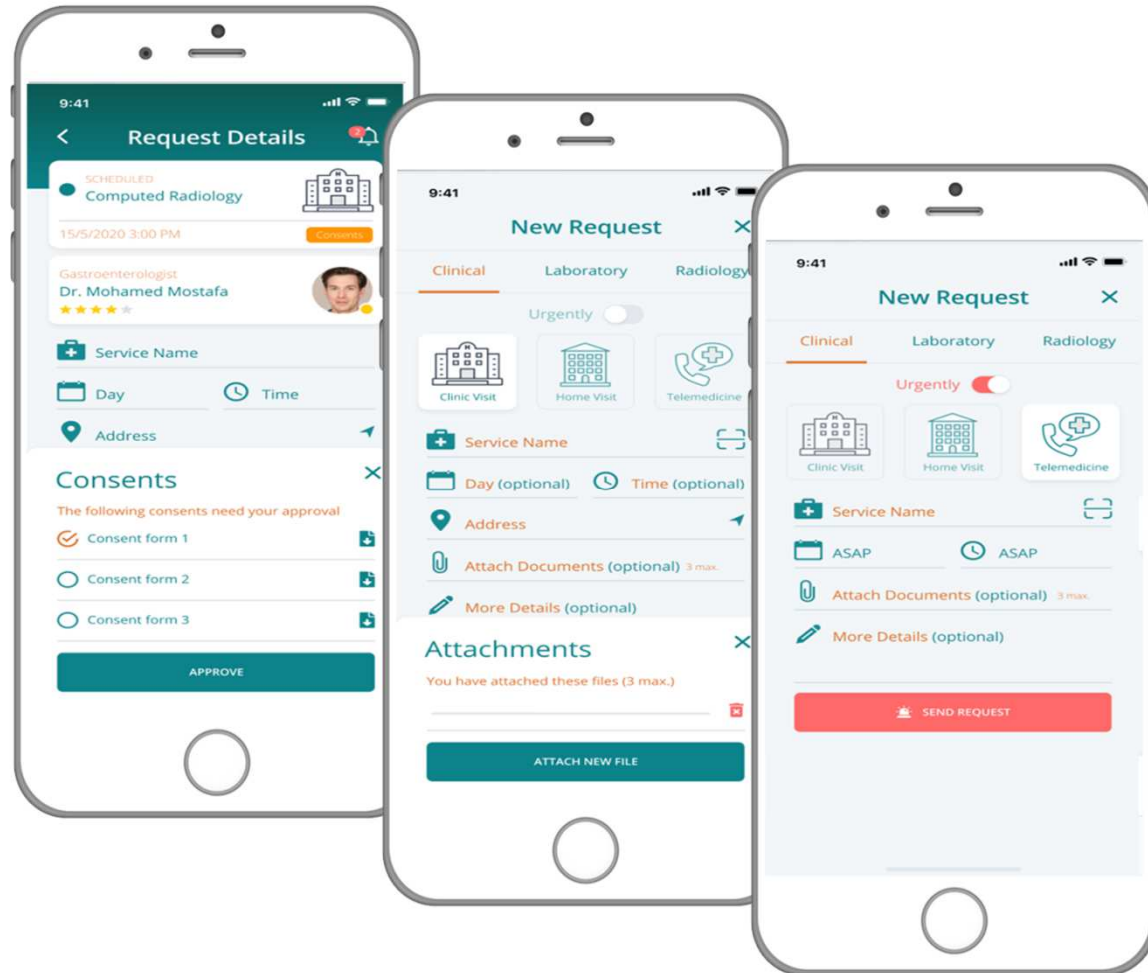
9:41

Request Details

2

SCHEDULED
Computed Radiology

15/5/2020 3:00 PM
Consents

Gastroenterologist
Dr. Mohamed Mostafa

Service Name

Day
Time

Address

Consents

The following consents need your approval

Consent form 1

Consent form 2

Consent form 3

APPROVE

9:41

New Request

Clinical
Laboratory
Radiology

Urgently

Clinic Visit
Home Visit
Telemedicine

Service Name

Day (optional)
Time (optional)

Address

Attach Documents (optional) 3 max.

More Details (optional)

Attachments

You have attached these files (3 max.)

ATTACH NEW FILE

9:41

New Request

Clinical
Laboratory
Radiology

Urgently

Clinic Visit
Home Visit
Telemedicine

Service Name

ASAP
ASAP

Attach Documents (optional) 3 max.

More Details (optional)

SEND REQUEST